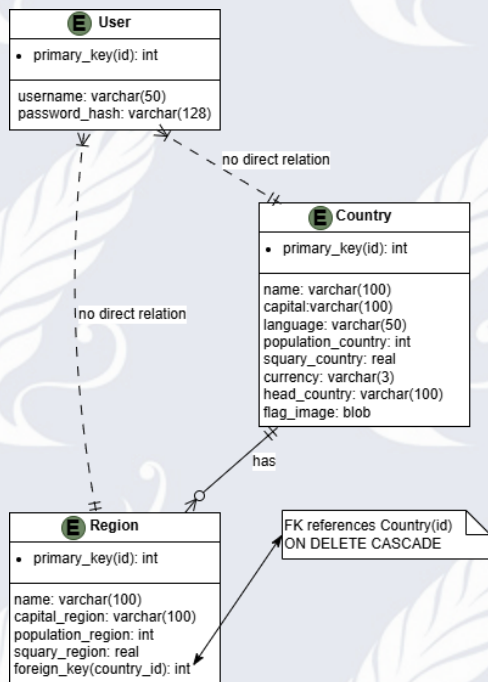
E User

• primary_key(id): int

username: varchar(50)
password_hash: varchar(128)

no direct relation

E Country

• primary_key(id): int

name: varchar(100)
capital:varchar(100)
language: varchar(50)
population_country: int
squary_country: real
currency: varchar(3)
head_country: varchar(100)
flag_image: blob

no direct relation

has

E Region

• primary_key(id): int

name: varchar(100)
capital_region: varchar(100)
population_region: int
squary_region: real
foreign_key(country_id): int

FK references Country(id)
ON DELETE CASCADE